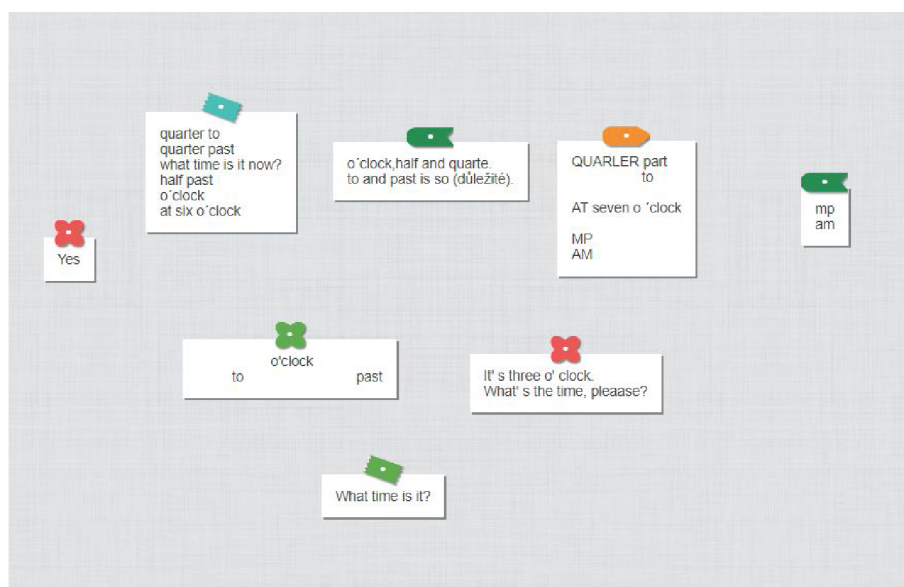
quarter to
quarter past
what time is it now?
half past
o´clock
at six o´clock

o´clock,half and quarte.
to and past is so (důležité).

QUARLER part
to

AT seven o ´clock

MP
AM

mp
am

Yes

o'clock
to past

It' s three o' clock.
What' s the time, pleaase?

What time is it?